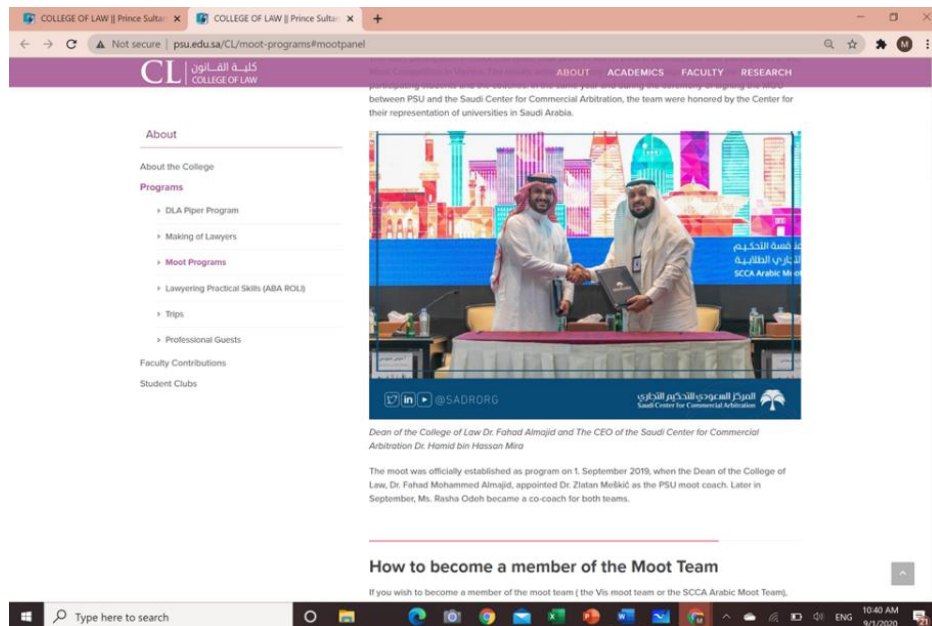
COLLEGE OF LAW || Prince Sultan ×
COLLEGE OF LAW || Prince Sultan ×
+

Not secure | psu.edu.sa/CL/moot-programs#mootpanel

CL | كلية القانون COLLEGE OF LAW

ABOUT ACADEMICS FACULTY RESEARCH

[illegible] Moot Competition in Vienna. The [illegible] participating students and the coaches. In the same year and during the ceremony of signing the MoU between PSU and the Saudi Center for Commercial Arbitration, the team were honored by the Center for their representation of universities in Saudi Arabia.

About

About the College
Programs
DLA Piper Program
Making of Lawyers
Moot Programs
Lawyering Practical Skills (ABA ROLI)
Trips
Professional Guests
Faculty Contributions
Student Clubs

مسابقة التحكيم التجاري الطلابية
SCCA Arabic Moot

@SADRORG
المركز السعودي للتحكيم التجاري
Saudi Center for Commercial Arbitration

Dean of the College of Law Dr. Fahad Almajid and The CEO of the Saudi Center for Commercial Arbitration Dr. Hamid bin Hassan Mira

The moot was officially established as program on 1. September 2019, when the Dean of the College of Law, Dr. Fahad Mohammed Almajid, appointed Dr. Zlatan Mešković as the PSU moot coach. Later in September, Ms. Rasha Odeh became a co-coach for both teams.

How to become a member of the Moot Team

If you wish to become a member of the moot team ( the Vis moot team or the SCCA Arabic Moot Team),

Type here to search

ENG 10:40 AM 9/1/2020